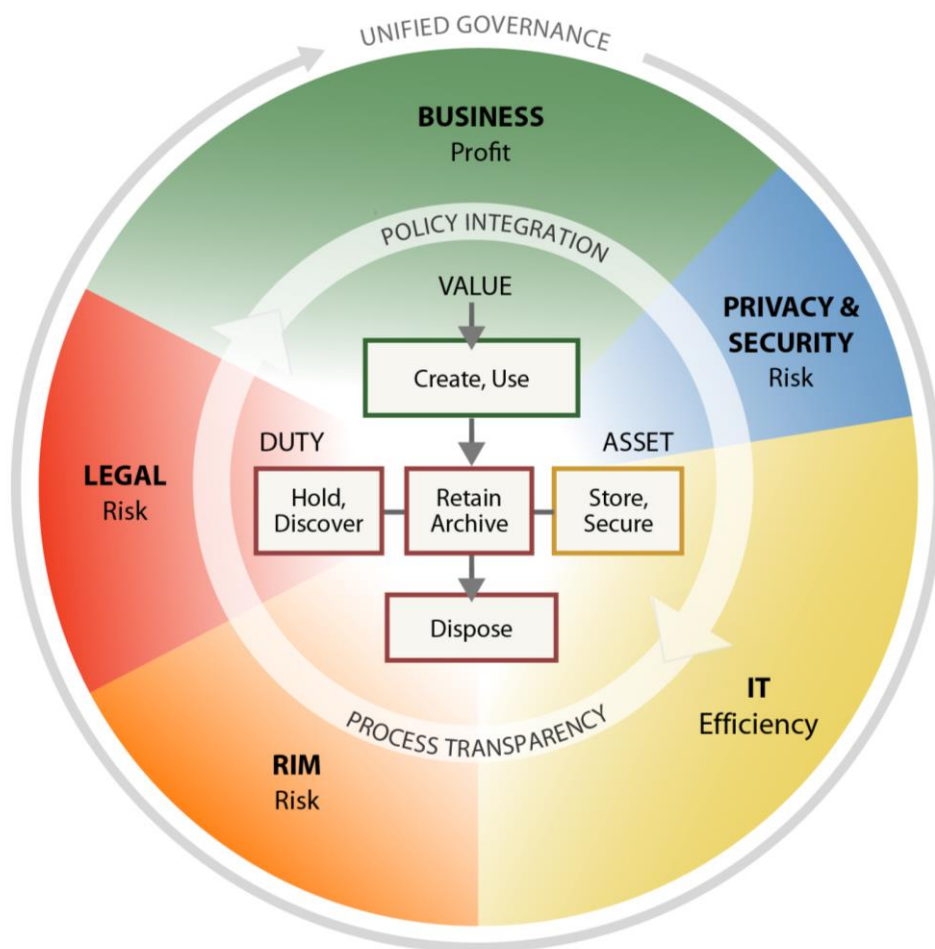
UNIFIED GOVERNANCE

BUSINESS
Profit

POLICY INTEGRATION

VALUE

PRIVACY & SECURITY
Risk

Create, Use

DUTY

ASSET

LEGAL
Risk

Hold, Discover

Retain Archive

Store, Secure

Dispose

IT
Efficiency

PROCESS TRANSPARENCY

RIM
Risk